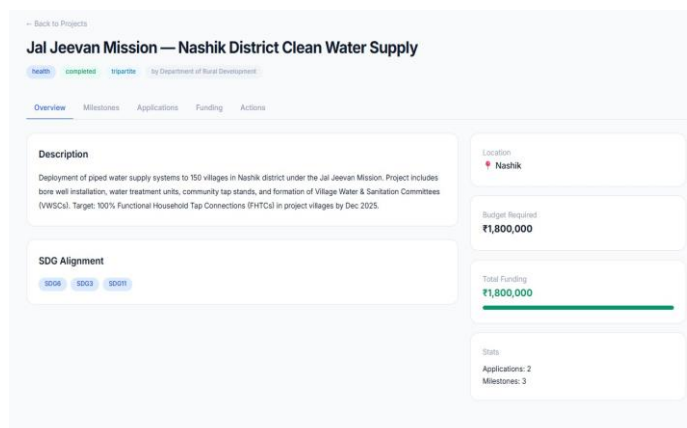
← Back to Projects

Jal Jeevan Mission — Nashik District Clean Water Supply

health completed tripartite by Department of Rural Development

Overview Milestones Applications Funding Actions

Description

Deployment of piped water supply systems to 150 villages in Nashik district under the Jal Jeevan Mission. Project includes bore well installation, water treatment units, community tap stands, and formation of Village Water & Sanitation Committees (VWSCs). Target: 100% Functional Household Tap Connections (FHTCs) in project villages by Dec 2025.

SDG Alignment

SDG6 SDG3 SDG11

Location
Nashik

Budget Required
₹1,800,000

Total Funding
₹1,800,000

Stats
Applications: 2
Milestones: 3